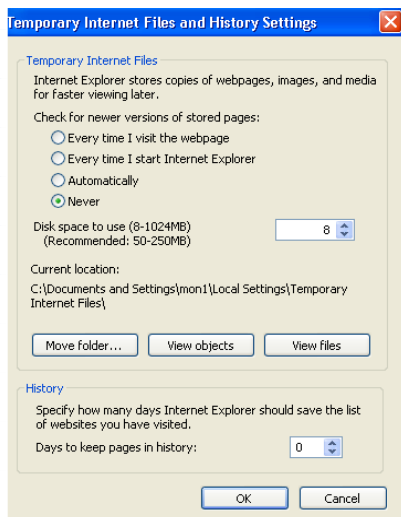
Temporary Internet Files and History Settings

Temporary Internet Files

Internet Explorer stores copies of webpages, images, and media for faster viewing later.

Check for newer versions of stored pages:

Every time I visit the webpage

Every time I start Internet Explorer

Automatically

Never

Disk space to use (8-1024MB)
(Recommended: 50-250MB)

8

Current location:

C:\Documents and Settings\mon1\Local Settings\Temporary Internet Files\

Move folder...

View objects

View files

History

Specify how many days Internet Explorer should save the list of websites you have visited.

Days to keep pages in history:

0

OK

Cancel